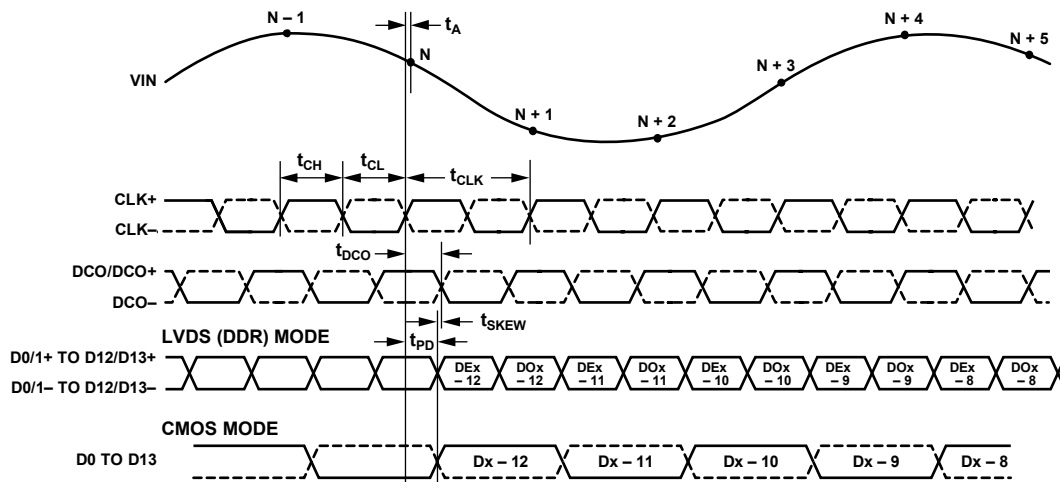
N – 1

$t_A$

N

VIN

N + 1

N + 2

N + 3

N + 4

N + 5

$t_{CH}$

$t_{CL}$

$t_{CLK}$

CLK+

CLK–

$t_{DCO}$

DCO/DCO+

DCO–

$t_{SKEW}$

LVDS (DDR) MODE

$t_{PD}$

D0/1+ TO D12/D13+

D0/1– TO D12/D13–

DEx – 12

DOx – 12

DEx – 11

DOx – 11

DEx – 10

DOx – 10

DEx – 9

DOx – 9

DEx – 8

DOx – 8

CMOS MODE

D0 TO D13

Dx – 12

Dx – 11

Dx – 10

Dx – 9

Dx – 8